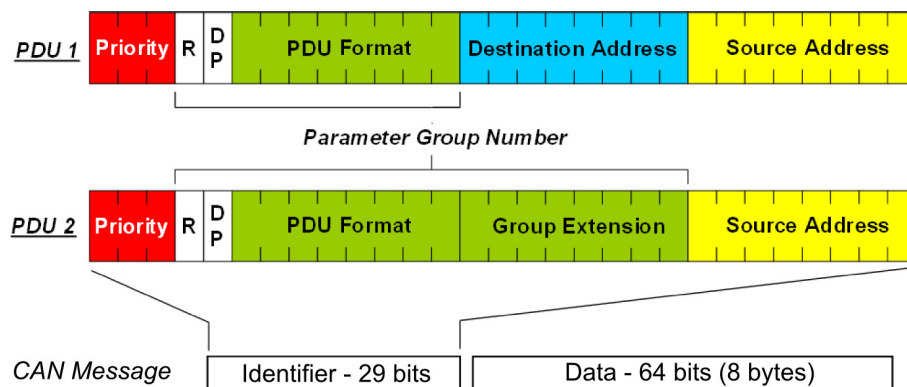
PDU 1 Priority R D P PDU Format Destination Address Source Address

Parameter Group Number

PDU 2 Priority R D P PDU Format Group Extension Source Address

CAN Message Identifier - 29 bits Data - 64 bits (8 bytes)